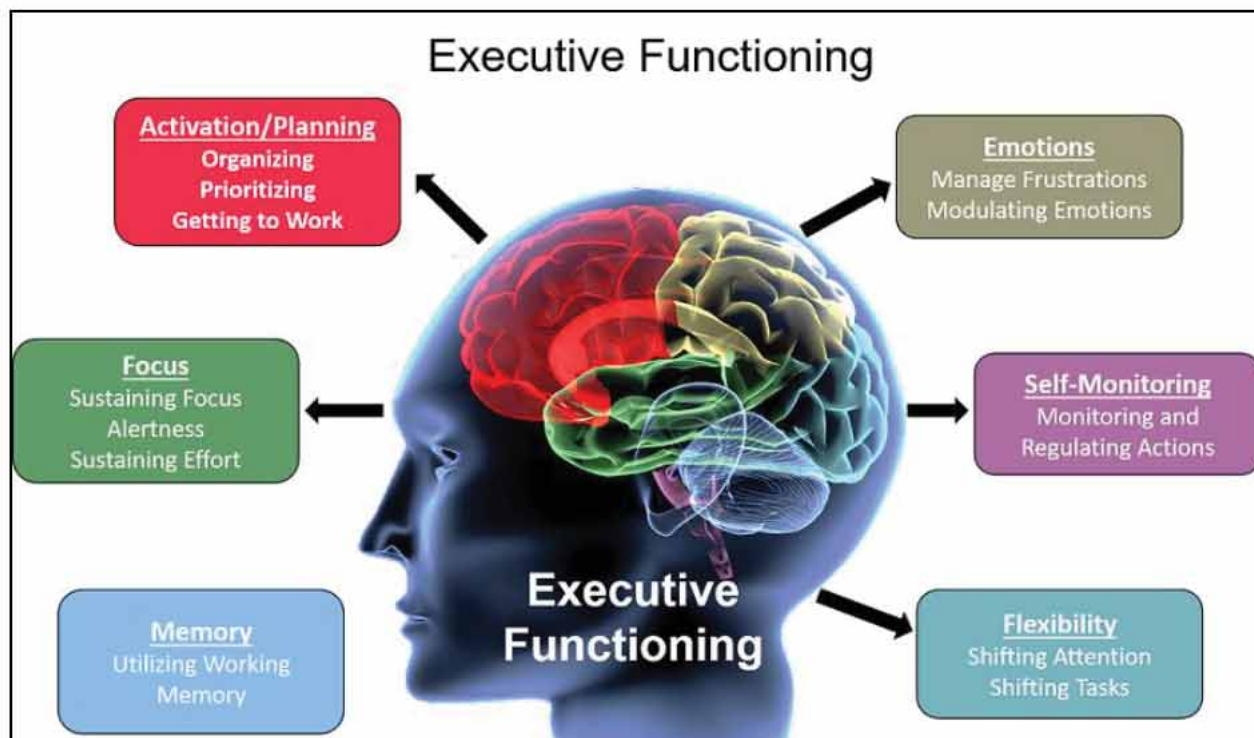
Executive Functioning

Activation/Planning
Organizing
Prioritizing
Getting to Work

Emotions
Manage Frustrations
Modulating Emotions

Focus
Sustaining Focus
Alertness
Sustaining Effort

Self-Monitoring
Monitoring and
Regulating Actions

Executive
Functioning

Memory
Utilizing Working
Memory

Flexibility
Shifting Attention
Shifting Tasks